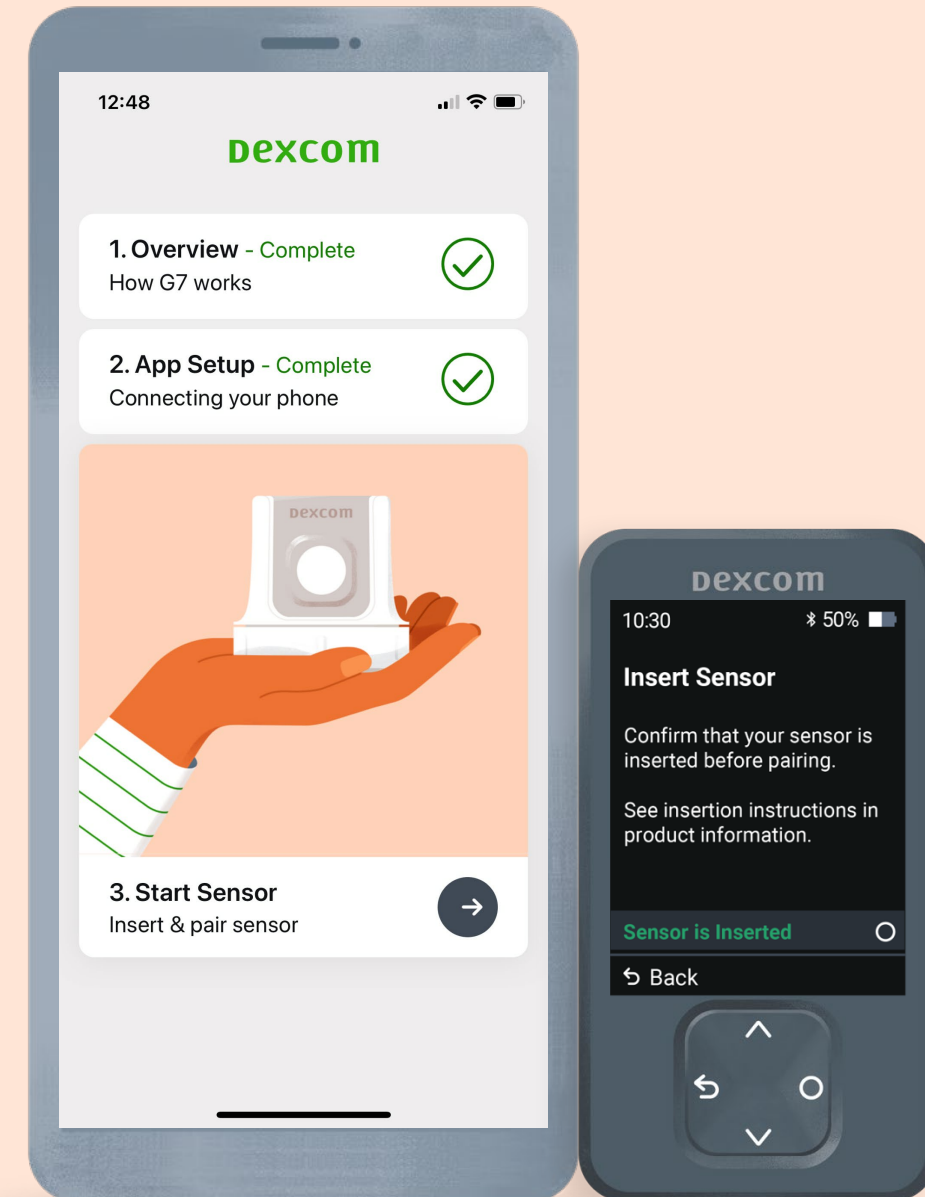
12:48

Dexcom

1. Overview - Complete
How G7 works

2. App Setup - Complete
Connecting your phone

Dexcom

3. Start Sensor
Insert & pair sensor

Dexcom

10:30 50%

Insert Sensor

Confirm that your sensor is inserted before pairing.

See insertion instructions in product information.

Sensor is Inserted

Back